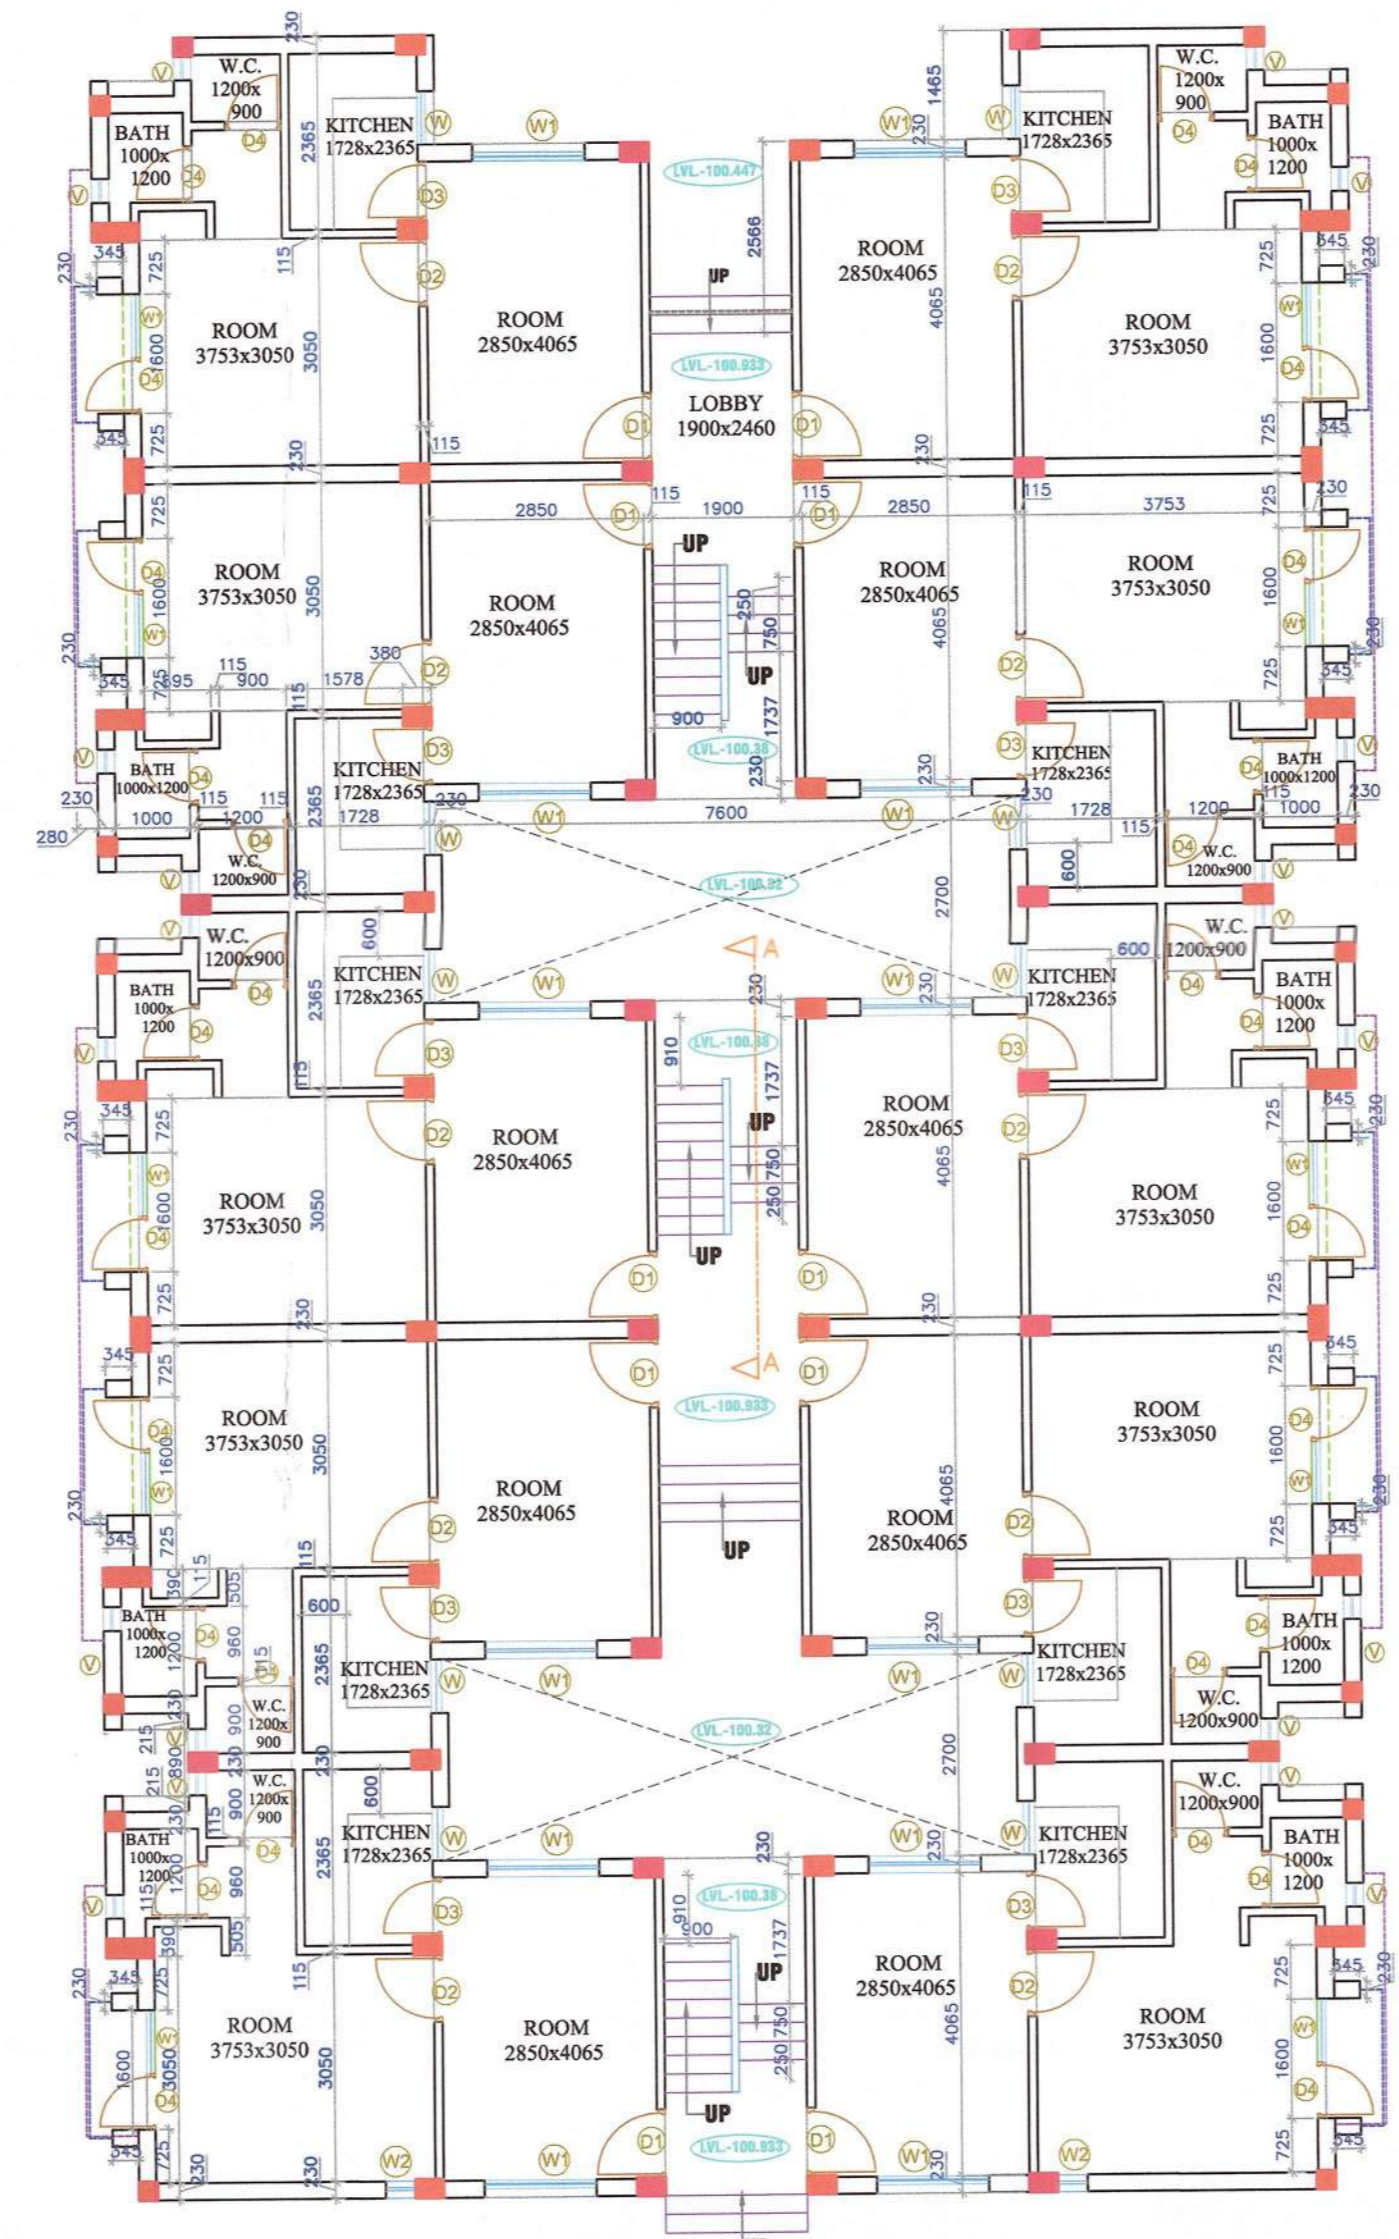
W.C. 1200x900
BATH 1000x1200
KITCHEN 1728x2365
ROOM 3753x3050
ROOM 2850x4065
LOBBY 1900x2460
LVL.-100.447
LVL.-100.933
UP
ROOM 2850x4065
KITCHEN 1728x2365
W.C. 1200x900
BATH 1000x1200
ROOM 3753x3050
ROOM 3753x3050
ROOM 2850x4065
ROOM 2850x4065
ROOM 3753x3050
UP
UP
LVL.-100.38
BATH 1000x1200
KITCHEN 1728x2365
W.C. 1200x900
KITCHEN 1728x2365
BATH 1000x1200
W.C. 1200x900
7600
LVL.-100.32
W.C. 1200x900
BATH 1000x1200
KITCHEN 1728x2365
KITCHEN 1728x2365
W.C. 1200x900
BATH 1000x1200
A
ROOM 3753x3050
ROOM 2850x4065
LVL.-100.38
UP
UP
ROOM 2850x4065
ROOM 3753x3050
A
ROOM 3753x3050
LVL.-100.933
ROOM 2850x4065
UP
ROOM 2850x4065
ROOM 3753x3050
BATH 1000x1200
KITCHEN 1728x2365
W.C. 1200x900
KITCHEN 1728x2365
BATH 1000x1200
W.C. 1200x900
LVL.-100.32
W.C. 1200x900
BATH 1000x1200
KITCHEN 1728x2365
KITCHEN 1728x2365
W.C. 1200x900
BATH 1000x1200
LVL.-100.38
ROOM 3753x3050
ROOM 2850x4065
UP
ROOM 2850x4065
ROOM 3753x3050
UP
LVL.-100.933